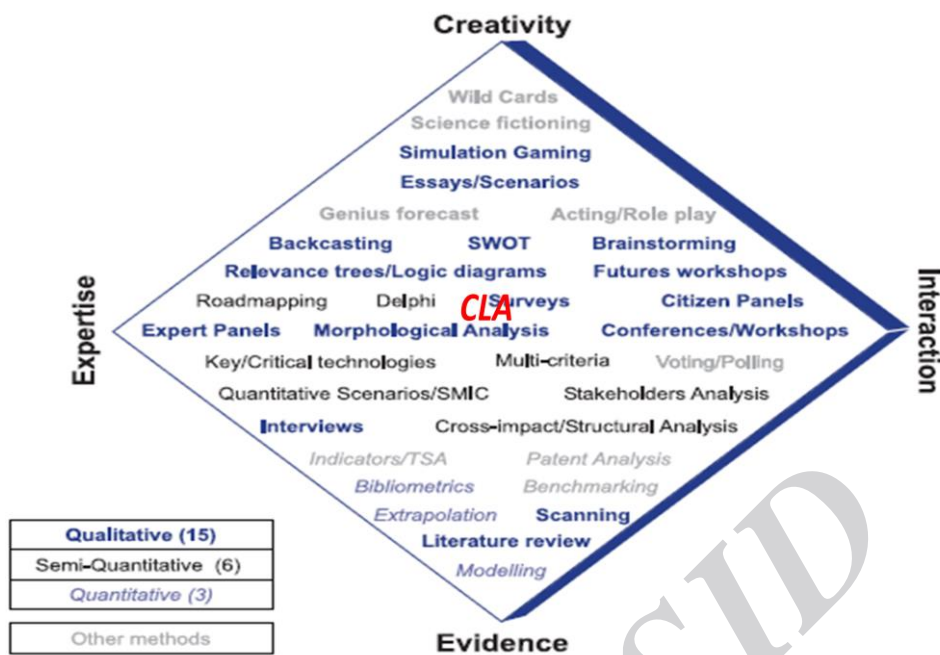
Creativity

Wild Cards
Science fictioning
Simulation Gaming
Essays/Scenarios
Genius forecast
Acting/Role play
Backcasting
SWOT
Brainstorming
Relevance trees/Logic diagrams
Futures workshops
Roadmapping
Delphi
CLA
Surveys
Citizen Panels
Expert Panels
Morphological Analysis
Conferences/Workshops
Key/Critical technologies
Multi-criteria
Voting/Polling
Quantitative Scenarios/SMIC
Stakeholders Analysis
Interviews
Cross-impact/Structural Analysis
Indicators/TSA
Patent Analysis
Bibliometrics
Benchmarking
Extrapolation
Scanning
Literature review
Modelling

Expertise

Interaction

Evidence

Qualitative (15)
Semi-Quantitative (6)
Quantitative (3)
Other methods

SID